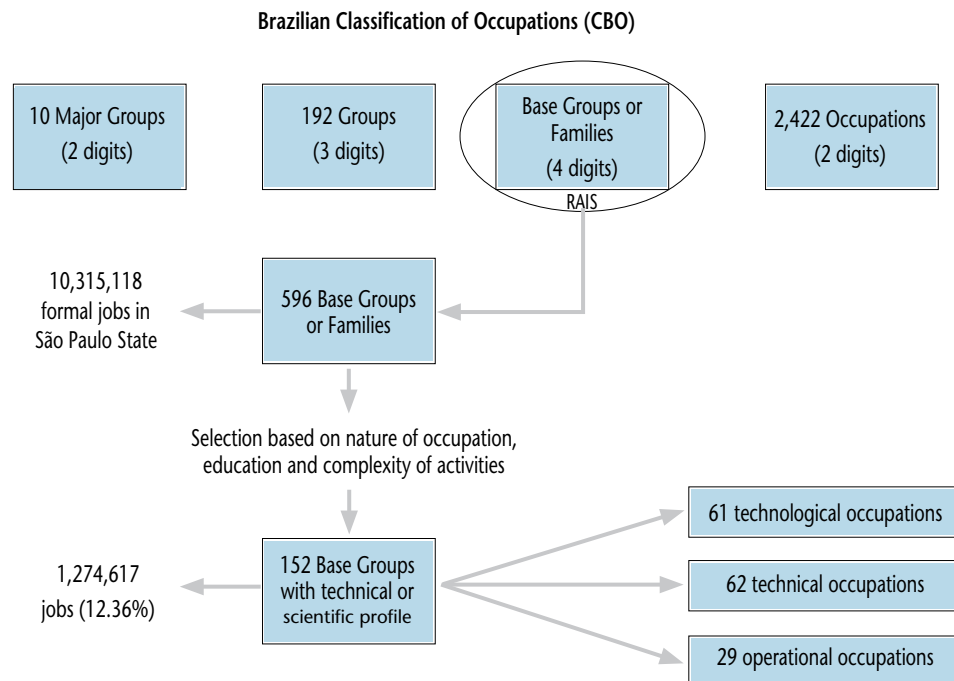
Brazilian Classification of Occupations (CBO)

10 Major Groups (2 digits)

192 Groups (3 digits)

Base Groups or Families (4 digits)

RAIS

2,422 Occupations (2 digits)

10,315,118 formal jobs in São Paulo State

596 Base Groups or Families

Selection based on nature of occupation, education and complexity of activities

1,274,617 jobs (12.36%)

152 Base Groups with technical or scientific profile

61 technological occupations

62 technical occupations

29 operational occupations